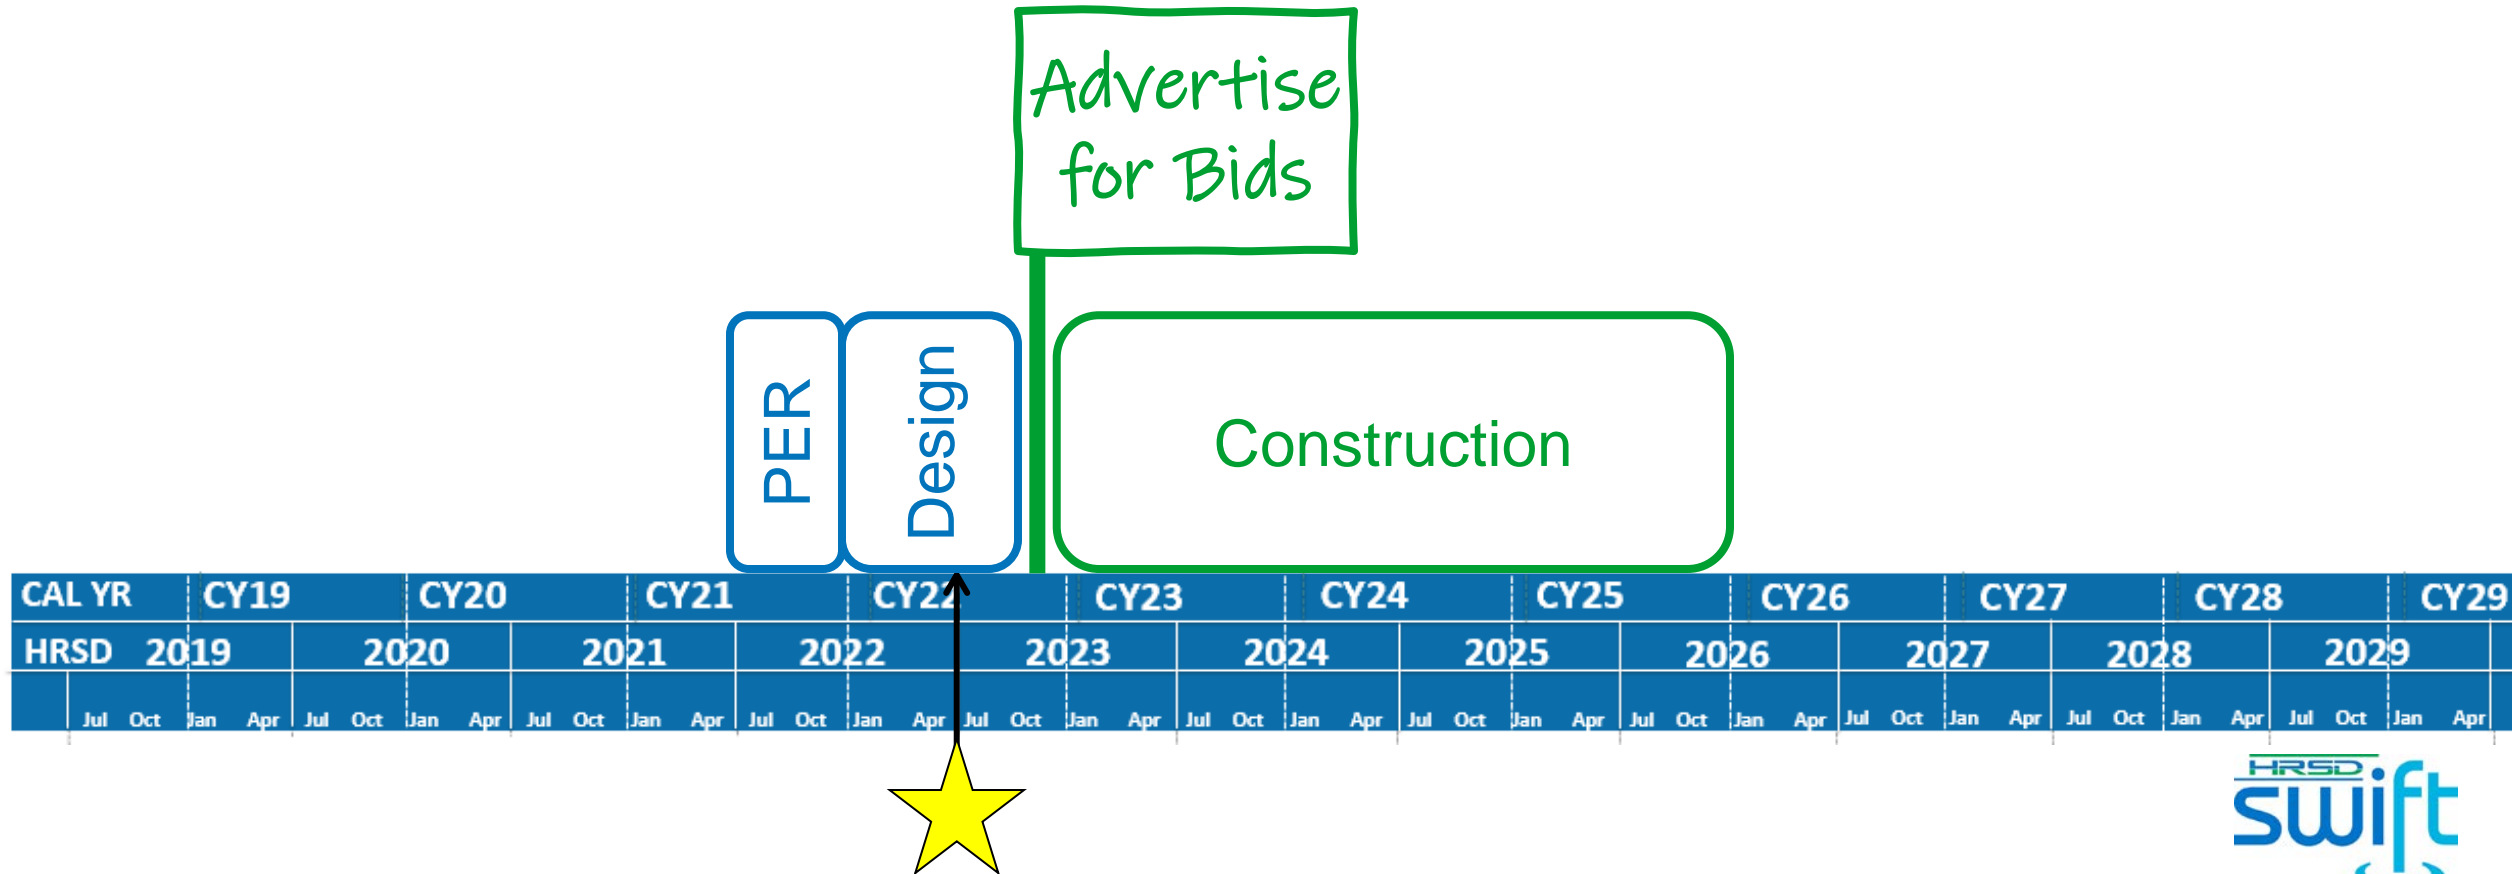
Advertise for Bids

PER

Design

Construction

| CAL YR | CY19 | CY20 | CY21 | CY22 | CY23 | CY24 | CY25 | CY26 | CY27 | CY28 | CY29 |
|---|---|---|---|---|---|---|---|---|---|---|---|

| HRSD | 2019 | 2020 | 2021 | 2022 | 2023 | 2024 | 2025 | 2026 | 2027 | 2028 | 2029 |
|---|---|---|---|---|---|---|---|---|---|---|---|

Jul Oct Jan Apr Jul Oct Jan Apr Jul Oct Jan Apr Jul Oct Jan Apr Jul Oct Jan Apr Jul Oct Jan Apr Jul Oct Jan Apr Jul Oct Jan Apr Jul Oct Jan Apr Jul Oct Jan Apr Jul Oct Jan Apr

HRSD swift